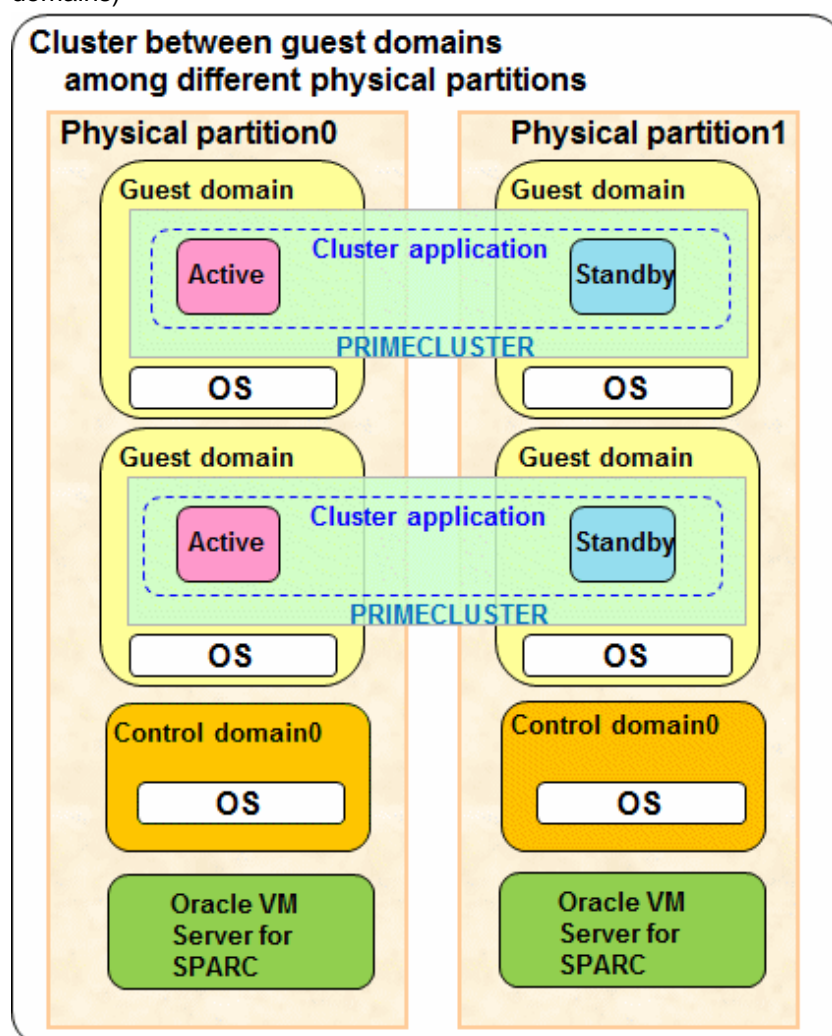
domains)

Cluster between guest domains among different physical partitions

Physical partition0

Physical partition1

Guest domain

Guest domain

Cluster application

Active

Standby

PRIMECLUSTER

OS

OS

Guest domain

Guest domain

Cluster application

Active

Standby

PRIMECLUSTER

OS

OS

Control domain0

OS

Control domain0

OS

Oracle VM Server for SPARC

Oracle VM Server for SPARC